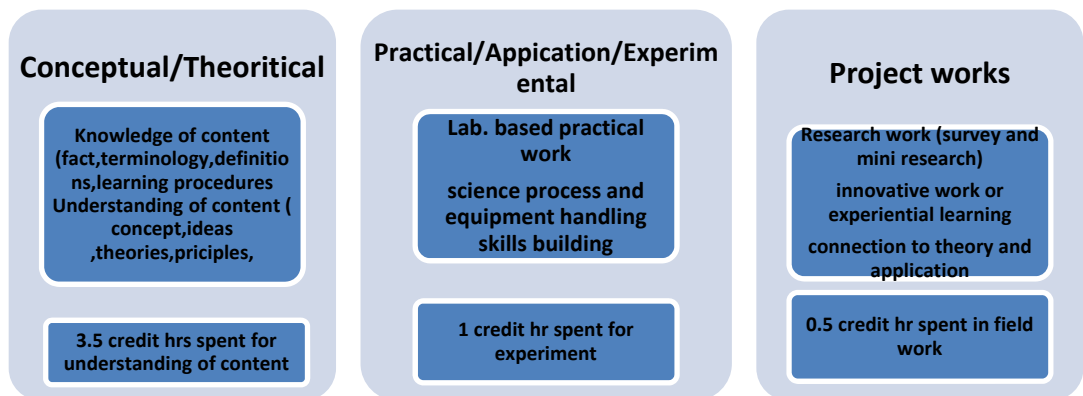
Conceptual/Theoritical

Knowledge of content (fact,terminology,definitions,learning procedures Understanding of content ( concept,ideas ,theories,priciples,

3.5 credit hrs spent for understanding of content

Practical/Appication/Experimental

Lab. based practical work

science process and equipment handling skills building

1 credit hr spent for experiment

Project works

Research work (survey and mini research)

innovative work or experiential learning

connection to theory and application

0.5 credit hr spent in field work